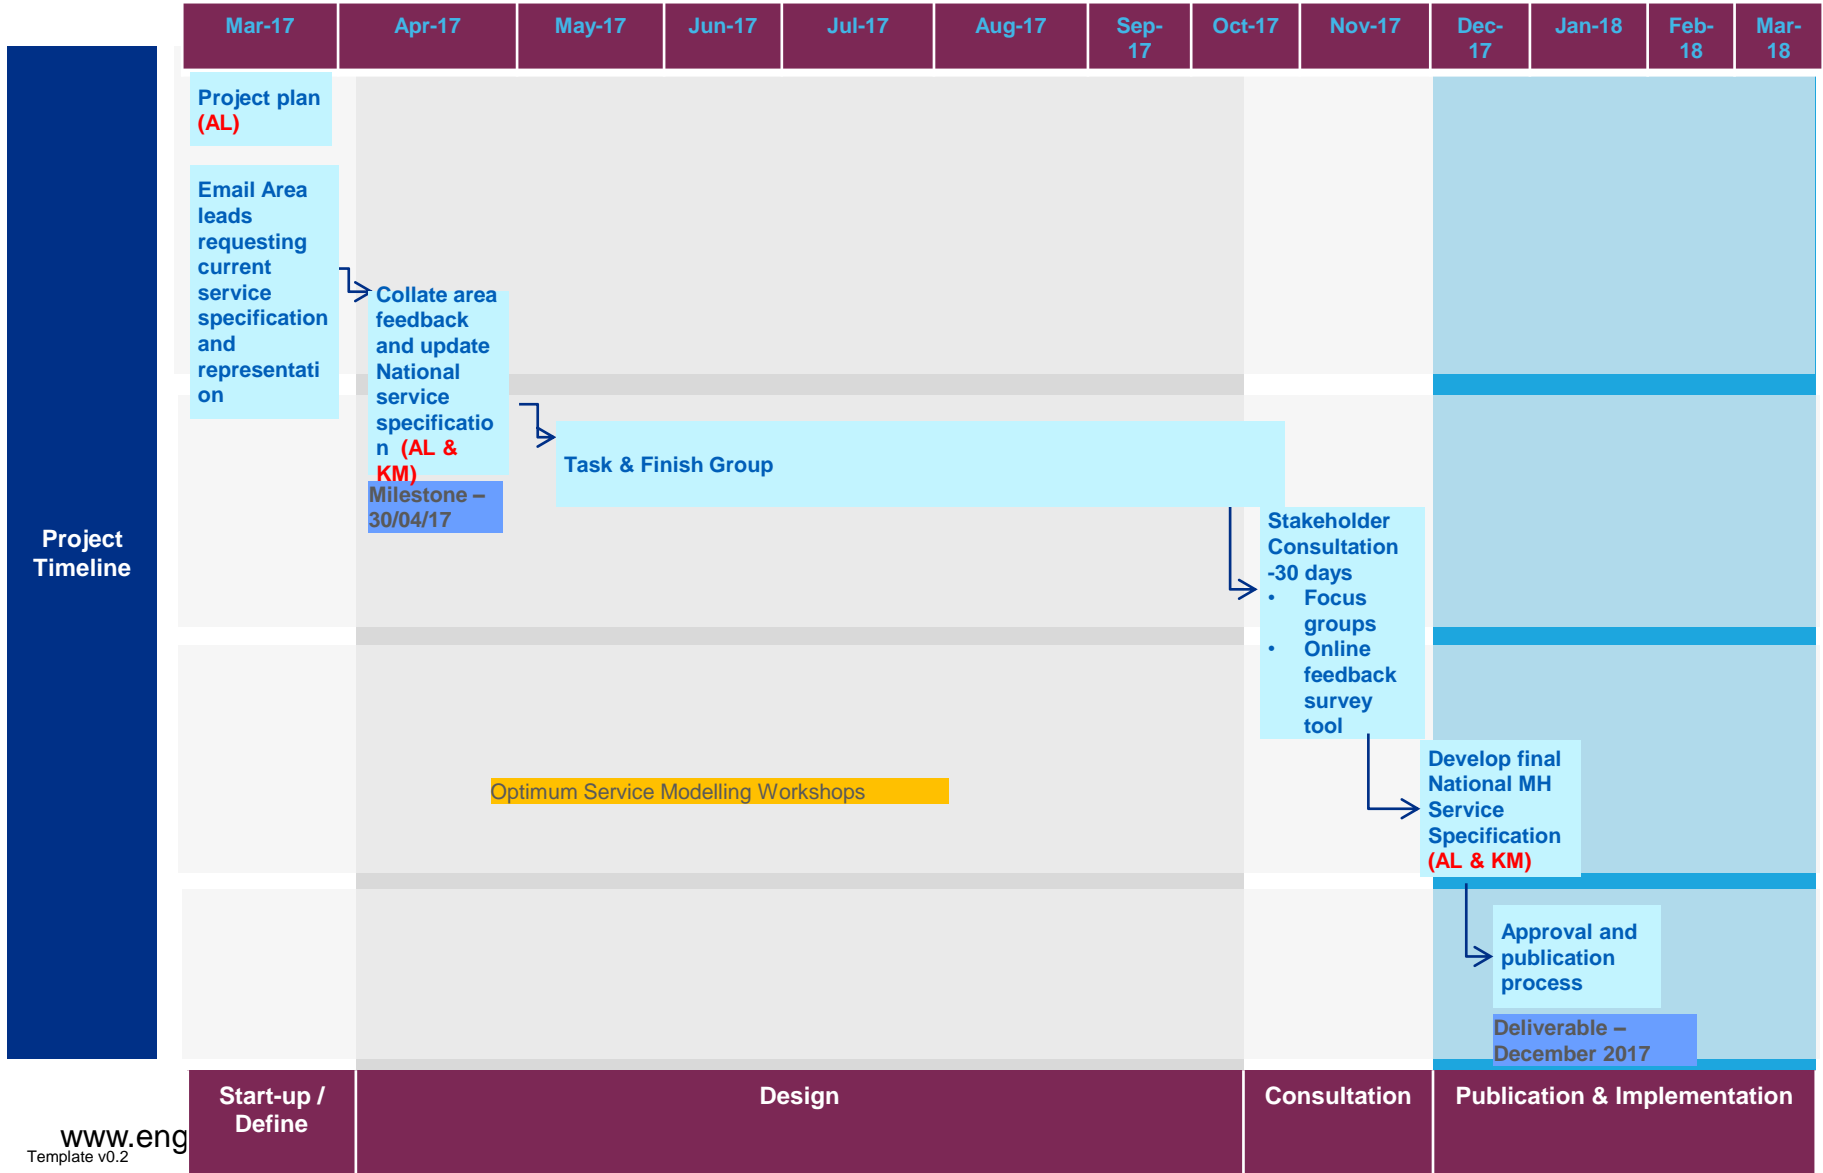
| Mar-17 | Apr-17 | May-17 | Jun-17 | Jul-17 | Aug-17 | Sep-17 | Oct-17 | Nov-17 | Dec-17 | Jan-18 | Feb-18 | Mar-18 |
|---|---|---|---|---|---|---|---|---|---|---|---|---|

Project Timeline

Project plan (AL)

Email Area leads requesting current service specification and representation

Collate area feedback and update National service specification (AL & KM)

Milestone – 30/04/17

Task & Finish Group

Stakeholder Consultation -30 days
• Focus groups
• Online feedback survey tool

Optimum Service Modelling Workshops

Develop final National MH Service Specification (AL & KM)

Approval and publication process

Deliverable – December 2017

Start-up / Define

Design

Consultation

Publication & Implementation

www.eng

Template v0.2